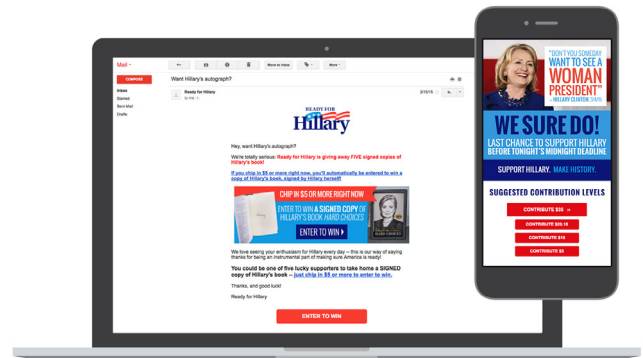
Mail

COMPOSE

Inbox
Starred
Sent Mail
Drafts

Move to Inbox
More

Want Hillary's autograph?

Ready for Hillary
to me

3/16/15

READY FOR
Hillary

Hey, want Hillary's autograph?

We're totally serious: Ready for Hillary is giving away FIVE signed copies of Hillary's book!

If you chip in $5 or more right now, you'll automatically be entered to win a copy of Hillary's book, signed by Hillary herself!

CHIP IN $5 OR MORE RIGHT NOW
ENTER TO WIN A SIGNED COPY OF HILLARY'S BOOK HARD CHOICES
ENTER TO WIN

We love seeing your enthusiasm for Hillary every day -- this is our way of saying thanks for being an instrumental part of making sure America is ready!

You could be one of five lucky supporters to take home a SIGNED copy of Hillary's book -- just chip in $5 or more to enter to win.

Thanks, and good luck!

Ready for Hillary

ENTER TO WIN

"DON'T YOU SOMEDAY WANT TO SEE A WOMAN PRESIDENT"
- HILLARY CLINTON, 3/9/15

WE SURE DO!
LAST CHANCE TO SUPPORT HILLARY BEFORE TONIGHT'S MIDNIGHT DEADLINE

SUPPORT HILLARY. MAKE HISTORY.

SUGGESTED CONTRIBUTION LEVELS

CONTRIBUTE $35
CONTRIBUTE $20.16
CONTRIBUTE $10
CONTRIBUTE $5